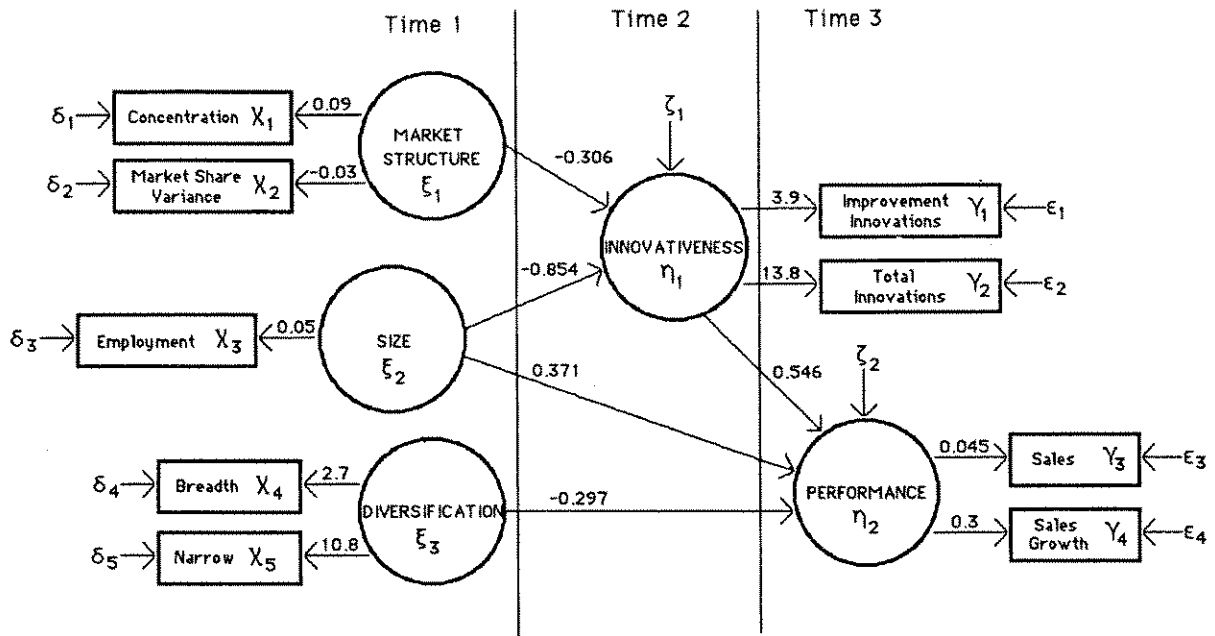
Time 1

Time 2

Time 3

$\delta_1$ Concentration $X_1$ 0.09

$\delta_2$ Market Share Variance $X_2$ -0.03

MARKET STRUCTURE $\xi_1$

-0.306

$\zeta_1$

INNOVATIVENESS $\eta_1$

3.9 Improvement Innovations $Y_1$ $\varepsilon_1$

13.8 Total Innovations $Y_2$ $\varepsilon_2$

-0.854

$\delta_3$ Employment $X_3$ 0.05

SIZE $\xi_2$

0.371

0.546

$\zeta_2$

PERFORMANCE $\eta_2$

0.045 Sales $Y_3$ $\varepsilon_3$

0.3 Sales Growth $Y_4$ $\varepsilon_4$

$\delta_4$ Breadth $X_4$ 2.7

$\delta_5$ Narrow $X_5$ 10.8

DIVERSIFICATION $\xi_3$

-0.297